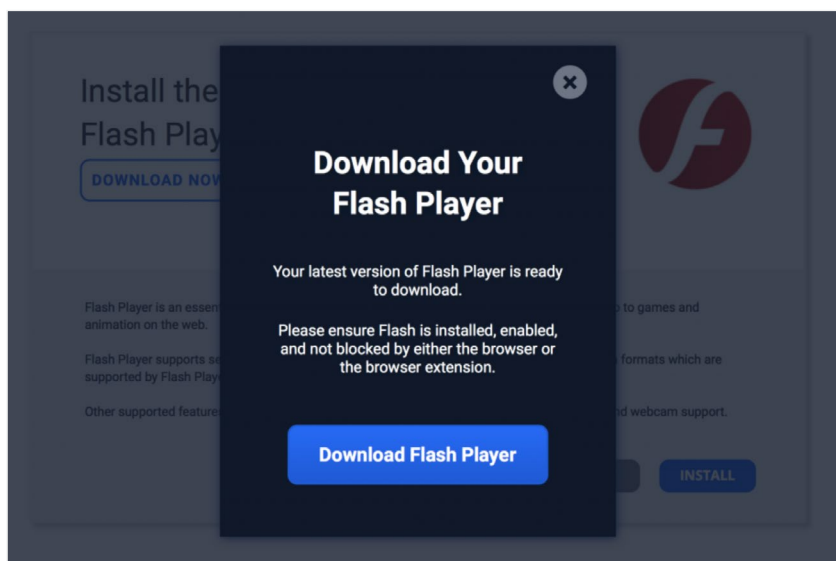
Install the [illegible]
Flash Play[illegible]

DOWNLOAD NOW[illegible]

×

Download Your Flash Player

Your latest version of Flash Player is ready to download.

Please ensure Flash is installed, enabled, and not blocked by either the browser or the browser extension.

Download Flash Player

Flash Player is an essen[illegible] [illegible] to games and animation on the web.

Flash Player supports s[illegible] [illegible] formats which are supported by Flash Playe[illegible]

Other supported feature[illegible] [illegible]d webcam support.

INSTALL